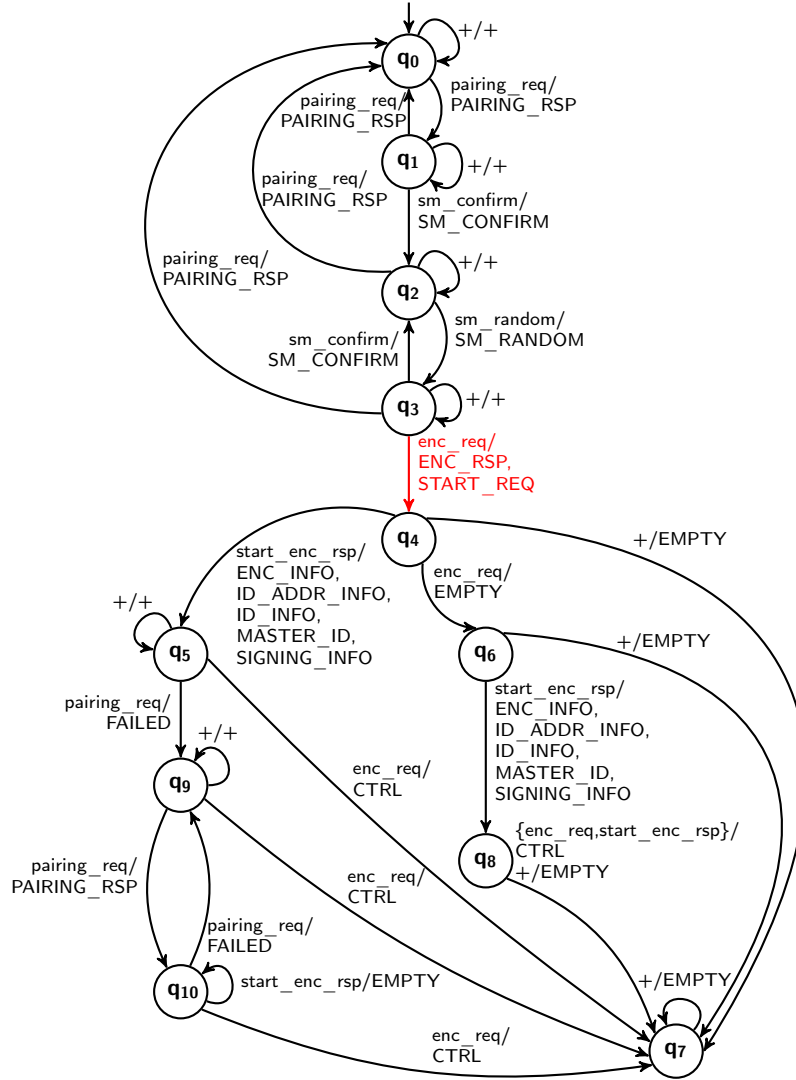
+/+

$q_0$

pairing_req/
PAIRING_RSP

pairing_req/
PAIRING_RSP

$q_1$

+/+

pairing_req/
PAIRING_RSP

sm_confirm/
SM_CONFIRM

pairing_req/
PAIRING_RSP

$q_2$

+/+

sm_random/
SM_RANDOM

sm_confirm/
SM_CONFIRM

$q_3$

+/+

enc_req/
ENC_RSP,
START_REQ

$q_4$

+/EMPTY

start_enc_rsp/
ENC_INFO,
ID_ADDR_INFO,
ID_INFO,
MASTER_ID,
SIGNING_INFO

enc_req/
EMPTY

+/+

$q_5$

$q_6$

+/EMPTY

pairing_req/
FAILED

+/+

start_enc_rsp/
ENC_INFO,
ID_ADDR_INFO,
ID_INFO,
MASTER_ID,
SIGNING_INFO

enc_req/
CTRL

$q_9$

{enc_req,start_enc_rsp}/
CTRL

pairing_req/
PAIRING_RSP

enc_req/
CTRL

$q_8$

+/EMPTY

pairing_req/
FAILED

$q_{10}$

start_enc_rsp/EMPTY

+/EMPTY

enc_req/
CTRL

$q_7$